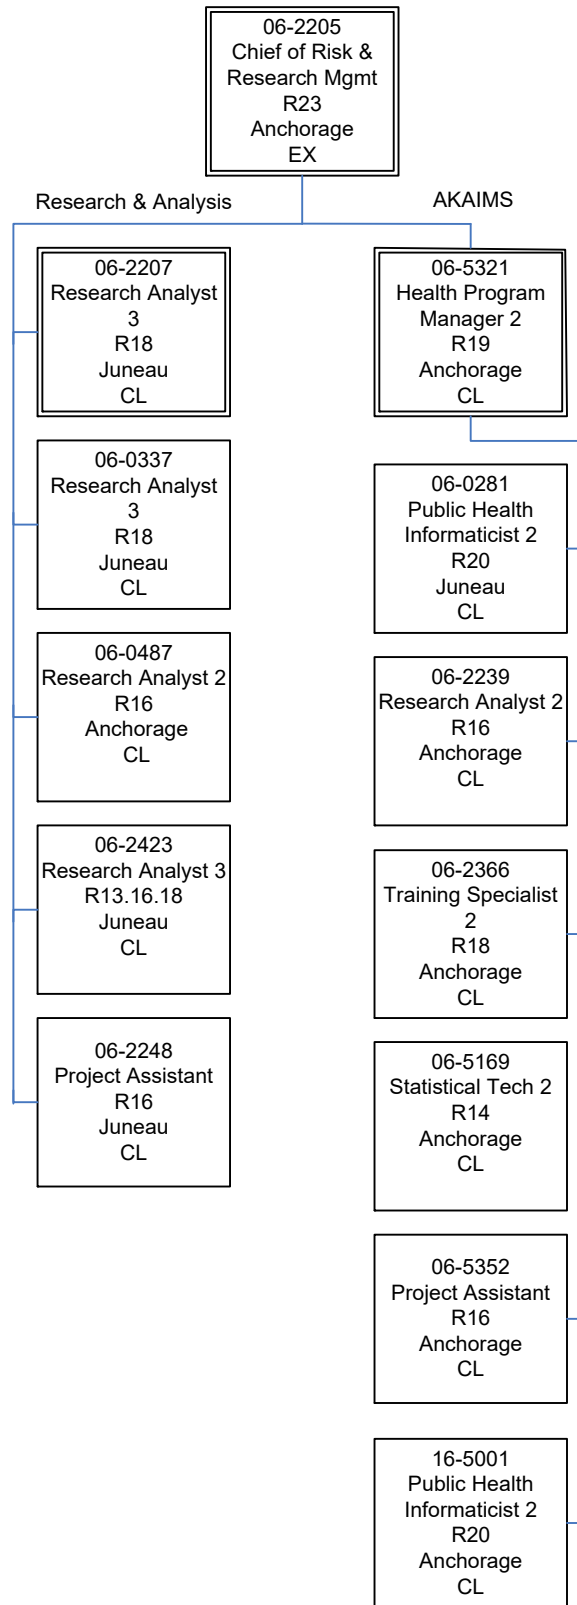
06-2205
Chief of Risk & Research Mgmt
R23
Anchorage
EX

Research & Analysis

06-2207
Research Analyst 3
R18
Juneau
CL

06-0337
Research Analyst 3
R18
Juneau
CL

06-0487
Research Analyst 2
R16
Anchorage
CL

06-2423
Research Analyst 3
R13.16.18
Juneau
CL

06-2248
Project Assistant
R16
Juneau
CL

AKAIMS

06-5321
Health Program Manager 2
R19
Anchorage
CL

06-0281
Public Health Informaticist 2
R20
Juneau
CL

06-2239
Research Analyst 2
R16
Anchorage
CL

06-2366
Training Specialist 2
R18
Anchorage
CL

06-5169
Statistical Tech 2
R14
Anchorage
CL

06-5352
Project Assistant
R16
Anchorage
CL

16-5001
Public Health Informaticist 2
R20
Anchorage
CL